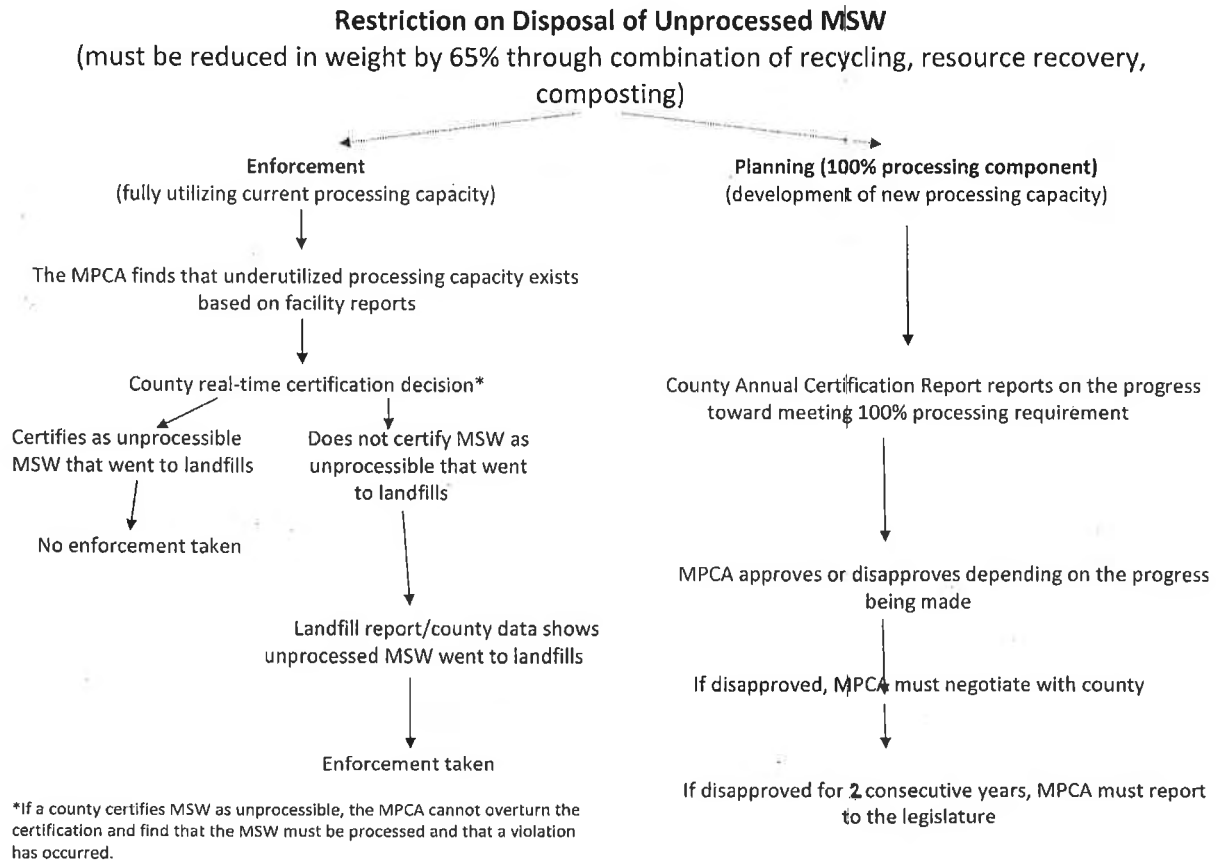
Restriction on Disposal of Unprocessed MSW
(must be reduced in weight by 65% through combination of recycling, resource recovery, composting)

Enforcement
(fully utilizing current processing capacity)

The MPCA finds that underutilized processing capacity exists based on facility reports

County real-time certification decision*

Certifies as unprocessible MSW that went to landfills

No enforcement taken

Does not certify MSW as unprocessible that went to landfills

Landfill report/county data shows unprocessed MSW went to landfills

Enforcement taken

*If a county certifies MSW as unprocessible, the MPCA cannot overturn the certification and find that the MSW must be processed and that a violation has occurred.

Planning (100% processing component)
(development of new processing capacity)

County Annual Certification Report reports on the progress toward meeting 100% processing requirement

MPCA approves or disapproves depending on the progress being made

If disapproved, MPCA must negotiate with county

If disapproved for 2 consecutive years, MPCA must report to the legislature